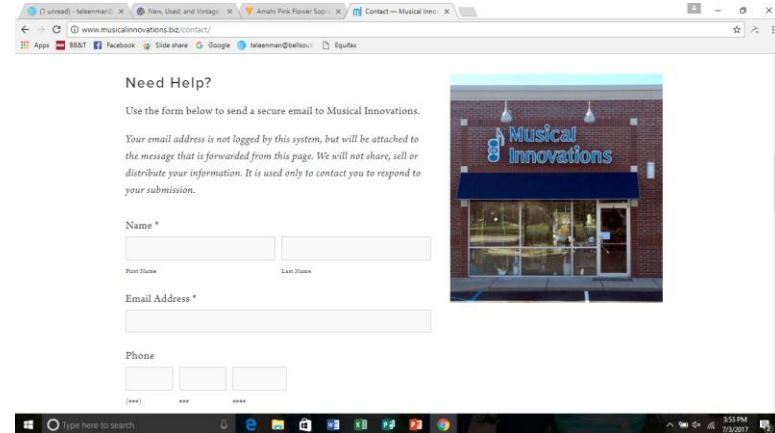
(1 unread) - teleenman@ ×
New, Used, and Vintage ×
Amahi Pink Flower Sopr ×
Contact — Musical Inno ×

www.musicalinnovations.biz/contact/

Apps BB&T Facebook Slide share Google teleenman@bellsout Equifax

Need Help?

Use the form below to send a secure email to Musical Innovations.

*Your email address is not logged by this system, but will be attached to the message that is forwarded from this page. We will not share, sell or distribute your information. It is used only to contact you to respond to your submission.*

Name *

First Name

Last Name

Email Address *

Phone

(###)

###

####

Musical Innovations

Type here to search

3:53 PM
7/3/2017